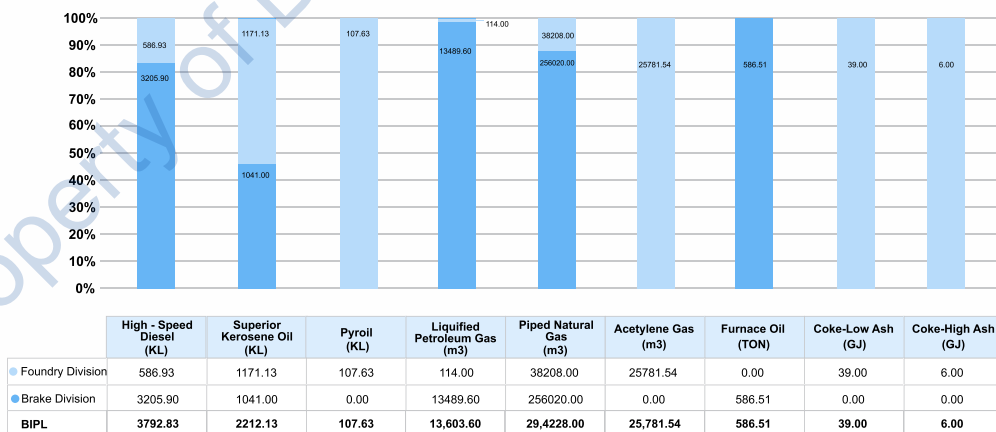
100%
90%
80%
70%
60%
50%
40%
30%
20%
10%
0%

586.93
3205.90
1171.13
1041.00
107.63
114.00
13489.60
38208.00
256020.00
25781.54
586.51
39.00
6.00

Property of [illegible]

| | High - Speed Diesel (KL) | Superior Kerosene Oil (KL) | Pyroil (KL) | Liquified Petroleum Gas (m3) | Piped Natural Gas (m3) | Acetylene Gas (m3) | Furnace Oil (TON) | Coke-Low Ash (GJ) | Coke-High Ash (GJ) |
|---|---|---|---|---|---|---|---|---|---|
| Foundry Division | 586.93 | 1171.13 | 107.63 | 114.00 | 38208.00 | 25781.54 | 0.00 | 39.00 | 6.00 |
| Brake Division | 3205.90 | 1041.00 | 0.00 | 13489.60 | 256020.00 | 0.00 | 586.51 | 0.00 | 0.00 |
| BIPL | 3792.83 | 2212.13 | 107.63 | 13,603.60 | 29,4228.00 | 25,781.54 | 586.51 | 39.00 | 6.00 |